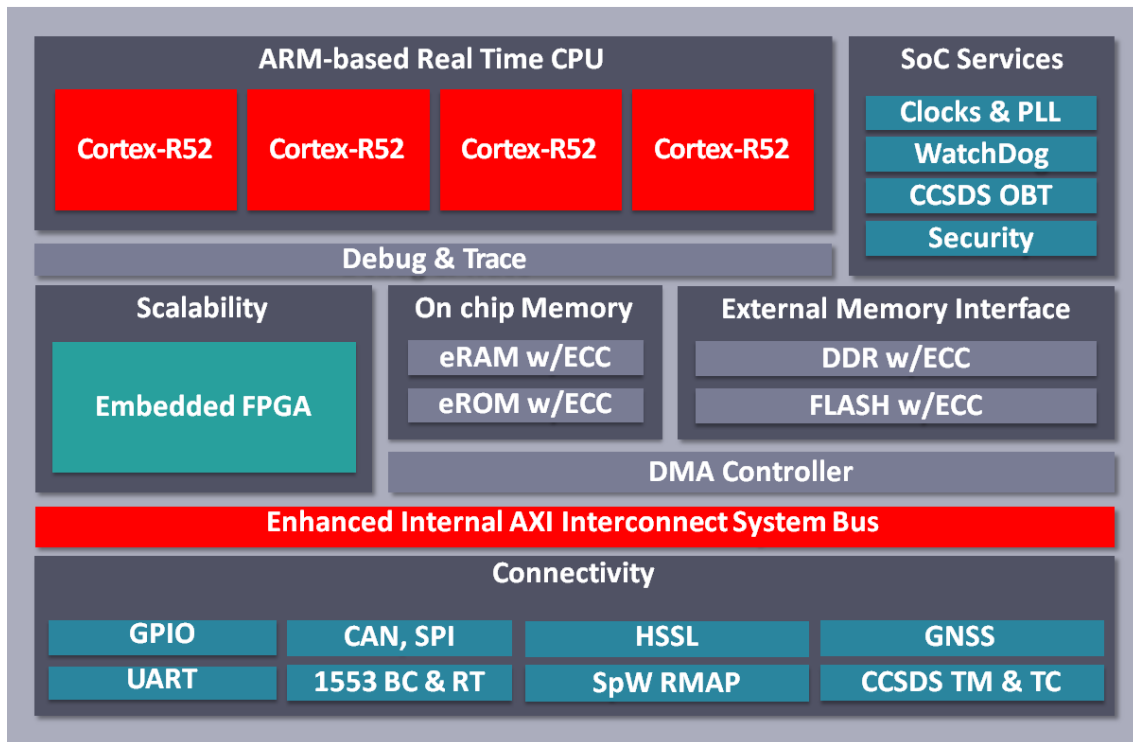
ARM-based Real Time CPU

Cortex-R52

Cortex-R52

Cortex-R52

Cortex-R52

SoC Services

Clocks & PLL

WatchDog

CCSDS OBT

Security

Debug & Trace

Scalability

Embedded FPGA

On chip Memory

eRAM w/ECC

eROM w/ECC

External Memory Interface

DDR w/ECC

FLASH w/ECC

DMA Controller

Enhanced Internal AXI Interconnect System Bus

Connectivity

GPIO

UART

CAN, SPI

1553 BC & RT

HSSL

SpW RMAP

GNSS

CCSDS TM & TC